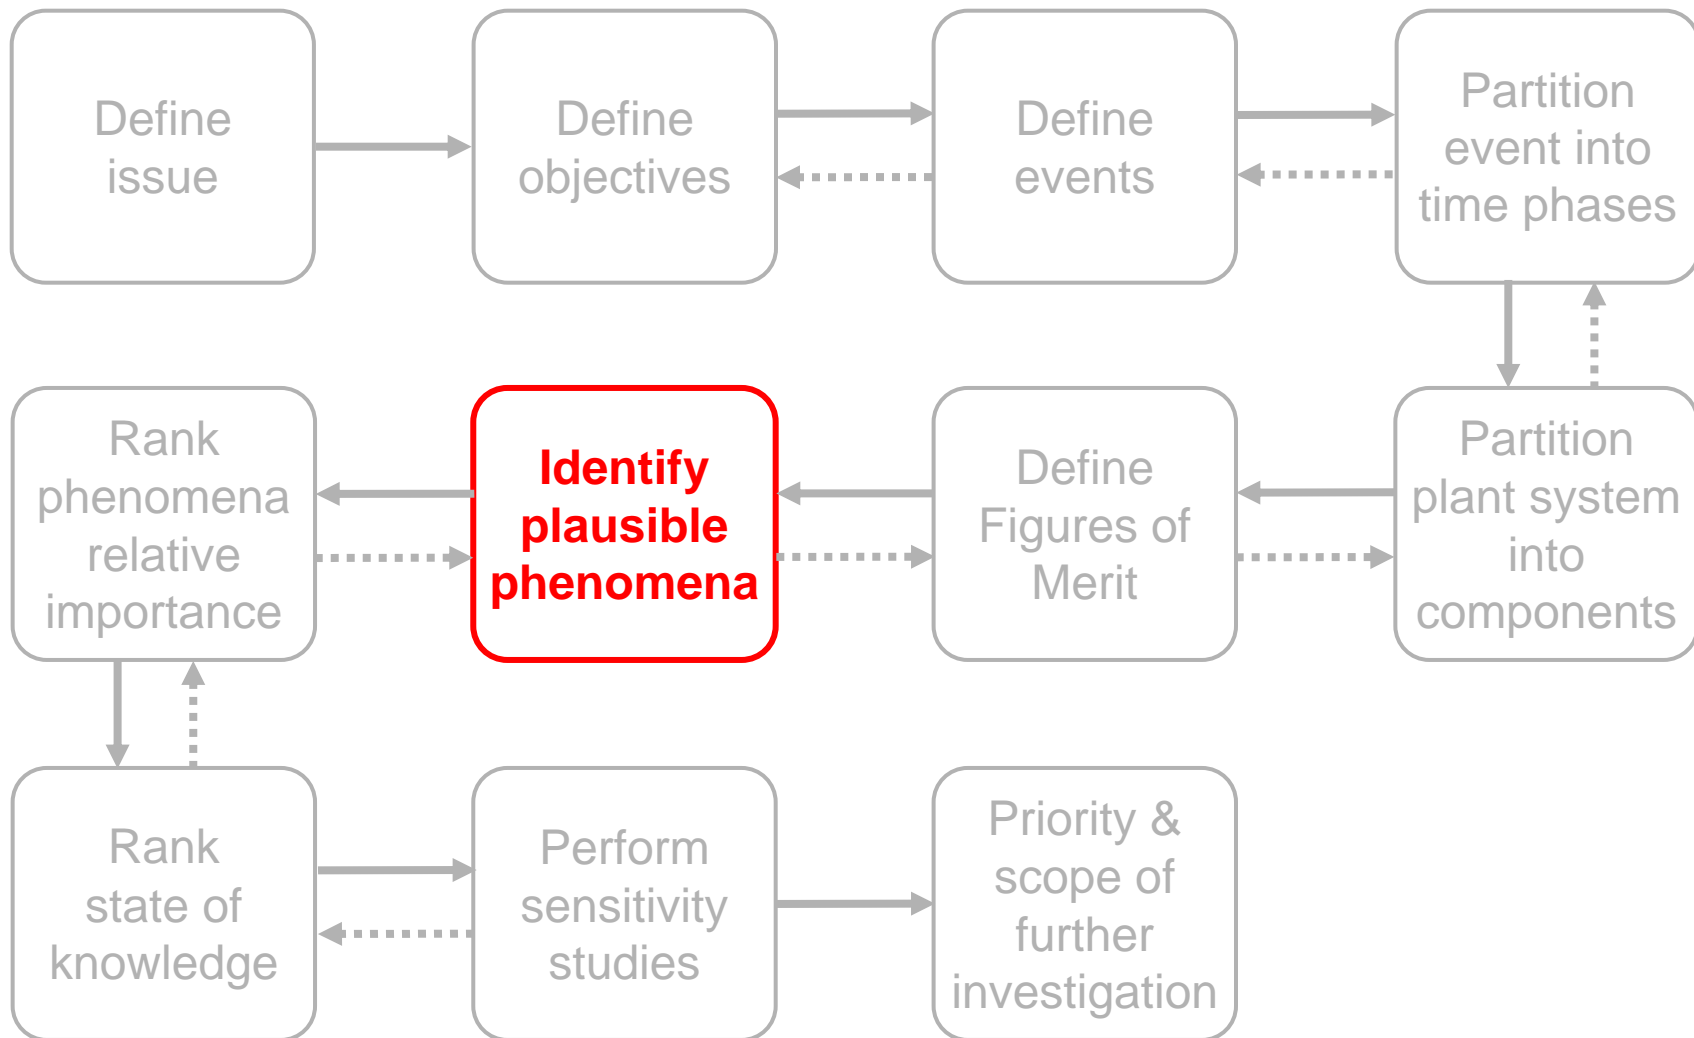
Define issue

Define objectives

Define events

Partition event into time phases

Rank phenomena relative importance

Identify plausible phenomena

Define Figures of Merit

Partition plant system into components

Rank state of knowledge

Perform sensitivity studies

Priority & scope of further investigation